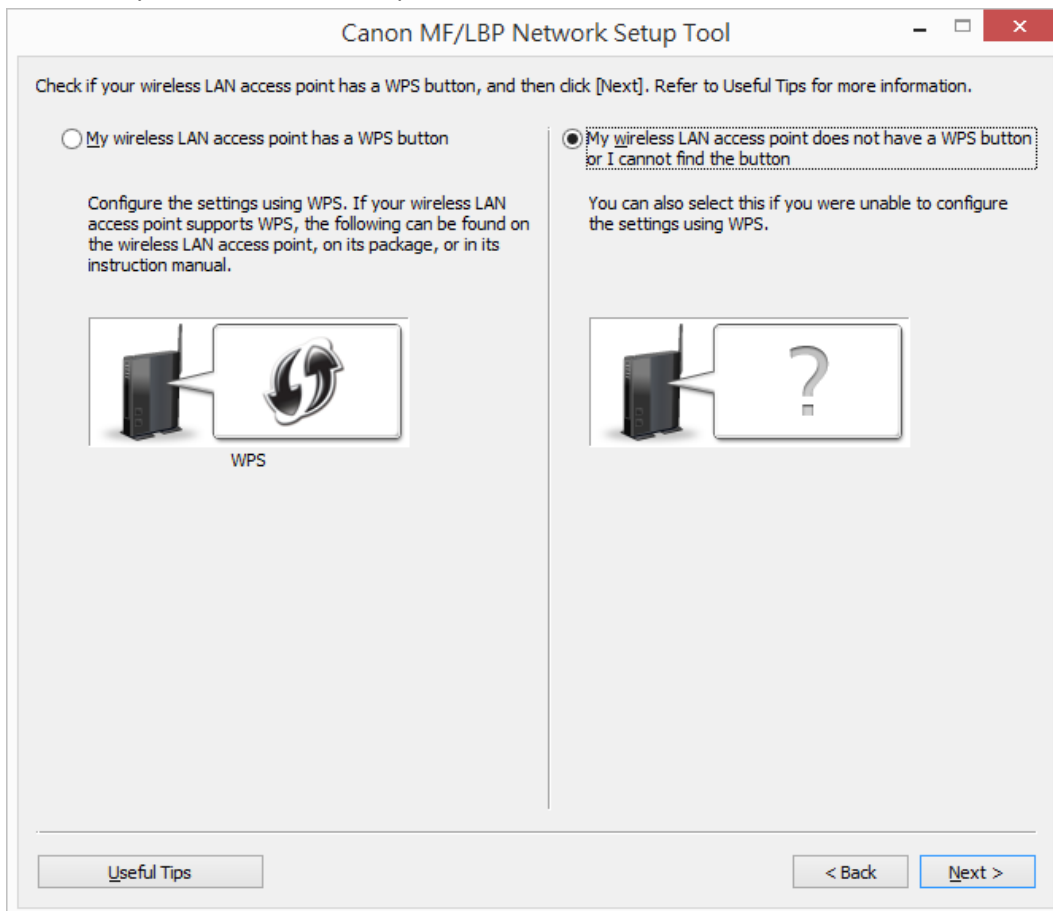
Canon MF/LBP Network Setup Tool

Check if your wireless LAN access point has a WPS button, and then click [Next]. Refer to Useful Tips for more information.

My wireless LAN access point has a WPS button

Configure the settings using WPS. If your wireless LAN access point supports WPS, the following can be found on the wireless LAN access point, on its package, or in its instruction manual.

WPS

My wireless LAN access point does not have a WPS button or I cannot find the button

You can also select this if you were unable to configure the settings using WPS.

?

Useful Tips

< Back

Next >